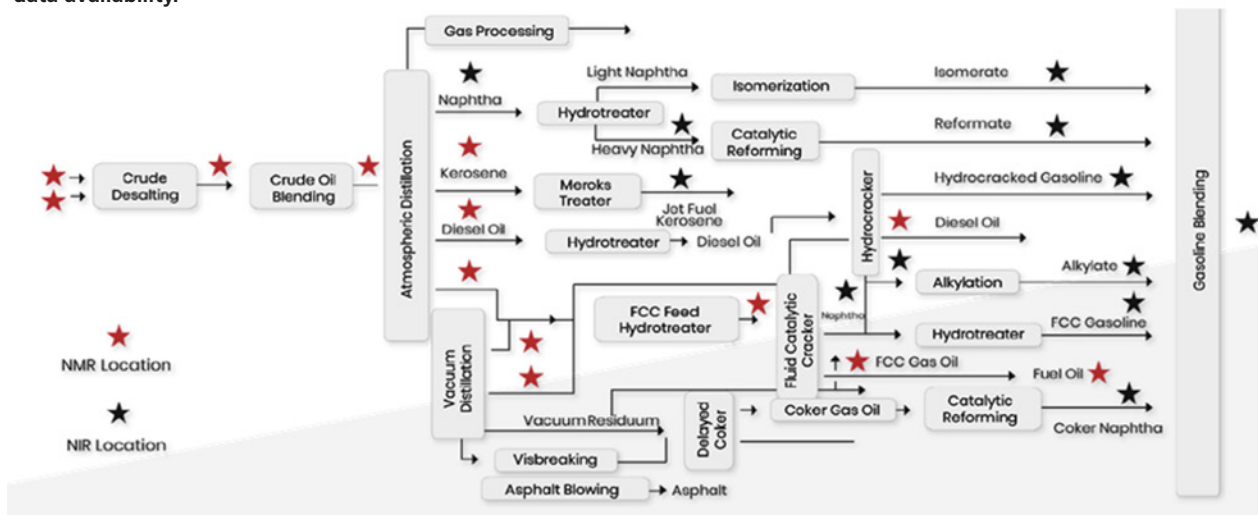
Gas Processing

Light Naphtha

Isomerization

Isomerate

Naphtha

Hydrotreater

Catalytic Reforming

Reformate

Heavy Naphtha

Crude Desalting

Crude Oil Blending

Atmospheric Distillation

Kerosene

Meroks Treater

Jet Fuel Kerosene

Hydrocracker

Hydrocracked Gasoline

Diesel Oil

Hydrotreater

Diesel Oil

Diesel Oil

Gasoline Blending

Alkylation

Alkylate

FCC Feed Hydrotreater

Fluid Catalytic Cracker

Naphtha

Hydrotreater

FCC Gasoline

NMR Location

Vacuum Distillation

FCC Gas Oil

Fuel Oil

NIR Location

Vacuum Residuum

Delayed Coker

Coker Gas Oil

Catalytic Reforming

Coker Naphtha

Visbreaking

Asphalt Blowing

Asphalt